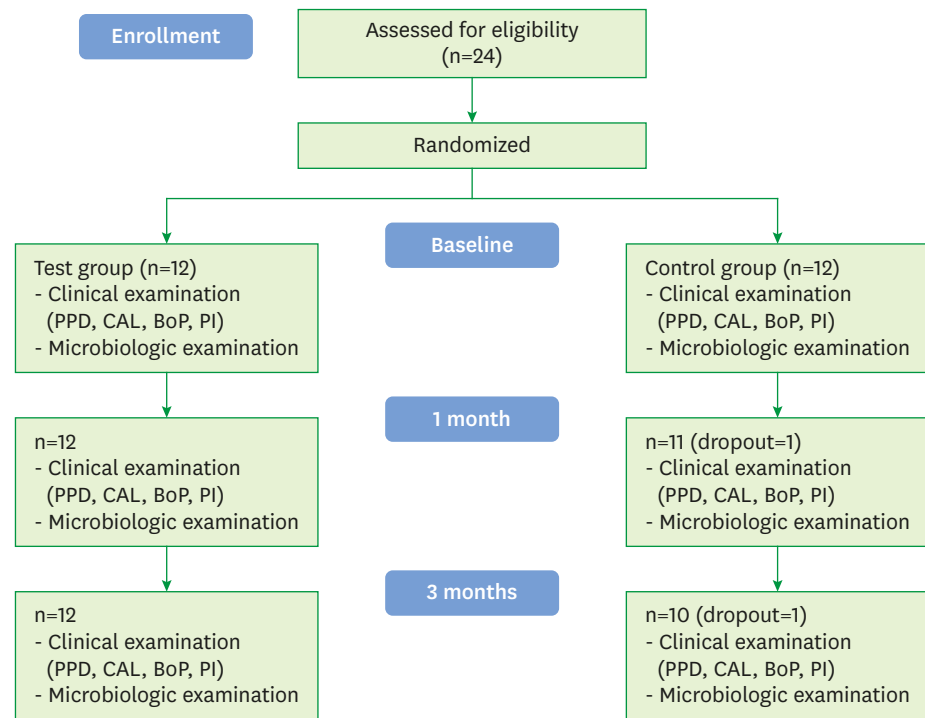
Enrollment

Assessed for eligibility
(n=24)

Randomized

Baseline

Test group (n=12)
- Clinical examination
(PPD, CAL, BoP, PI)
- Microbiologic examination

Control group (n=12)
- Clinical examination
(PPD, CAL, BoP, PI)
- Microbiologic examination

1 month

n=12
- Clinical examination
(PPD, CAL, BoP, PI)
- Microbiologic examination

n=11 (dropout=1)
- Clinical examination
(PPD, CAL, BoP, PI)
- Microbiologic examination

3 months

n=12
- Clinical examination
(PPD, CAL, BoP, PI)
- Microbiologic examination

n=10 (dropout=1)
- Clinical examination
(PPD, CAL, BoP, PI)
- Microbiologic examination